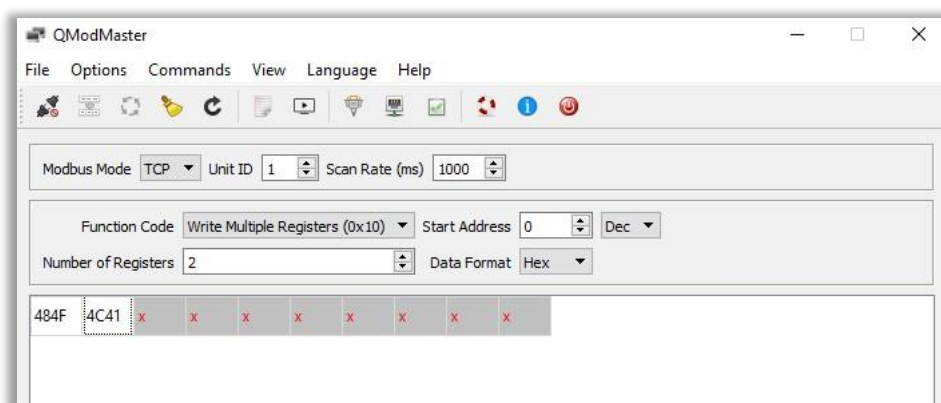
QModMaster

File Options Commands View Language Help

Modbus Mode TCP Unit ID 1 Scan Rate (ms) 1000

Function Code Write Multiple Registers (0x10) Start Address 0 Dec

Number of Registers 2 Data Format Hex

| 484F | 4C41 | x | x | x | x | x | x | x | x |
|---|---|---|---|---|---|---|---|---|---|